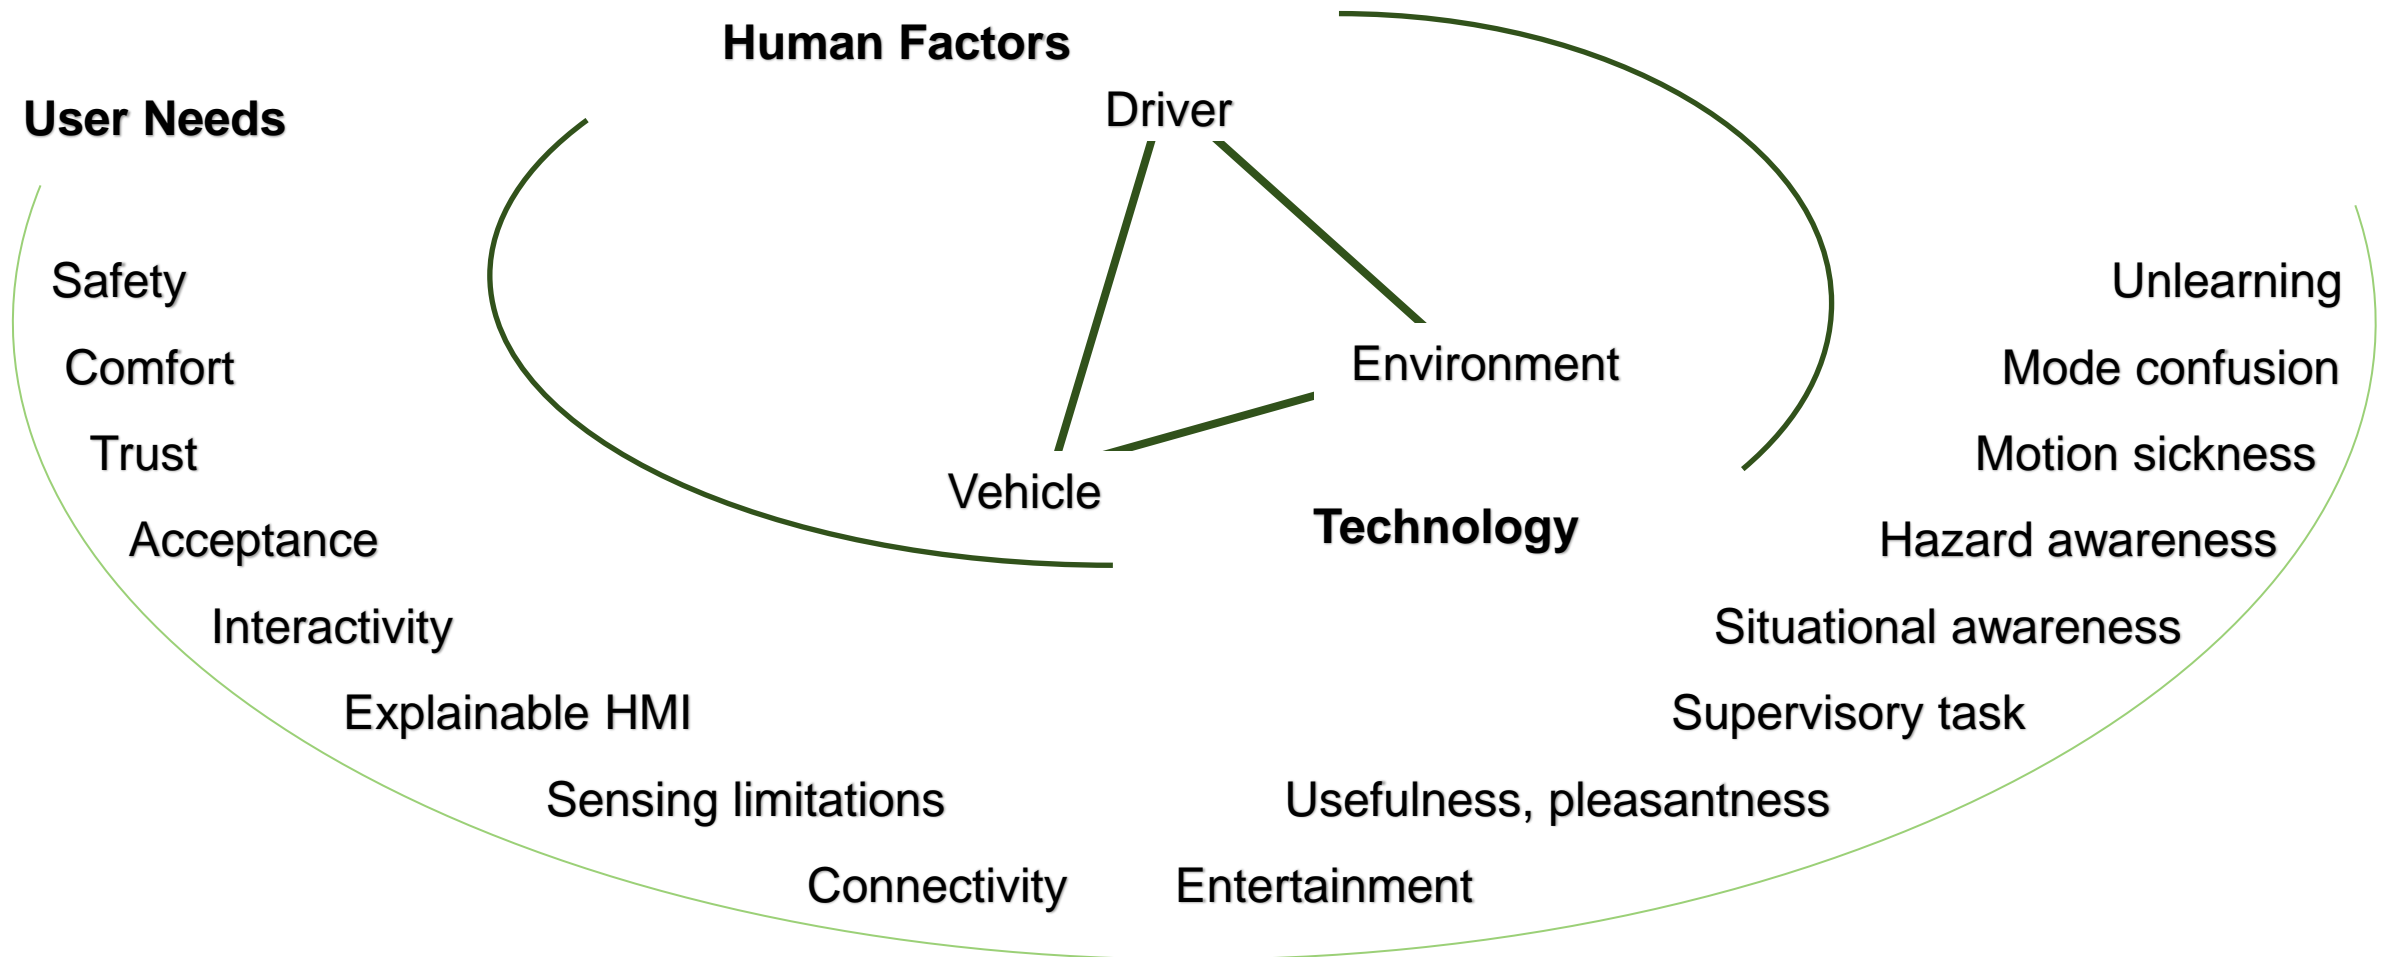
Human Factors

User Needs

Driver

Environment

Vehicle

Technology

Safety

Comfort

Trust

Acceptance

Interactivity

Explainable HMI

Sensing limitations

Connectivity

Unlearning

Mode confusion

Motion sickness

Hazard awareness

Situational awareness

Supervisory task

Usefulness, pleasantness

Entertainment